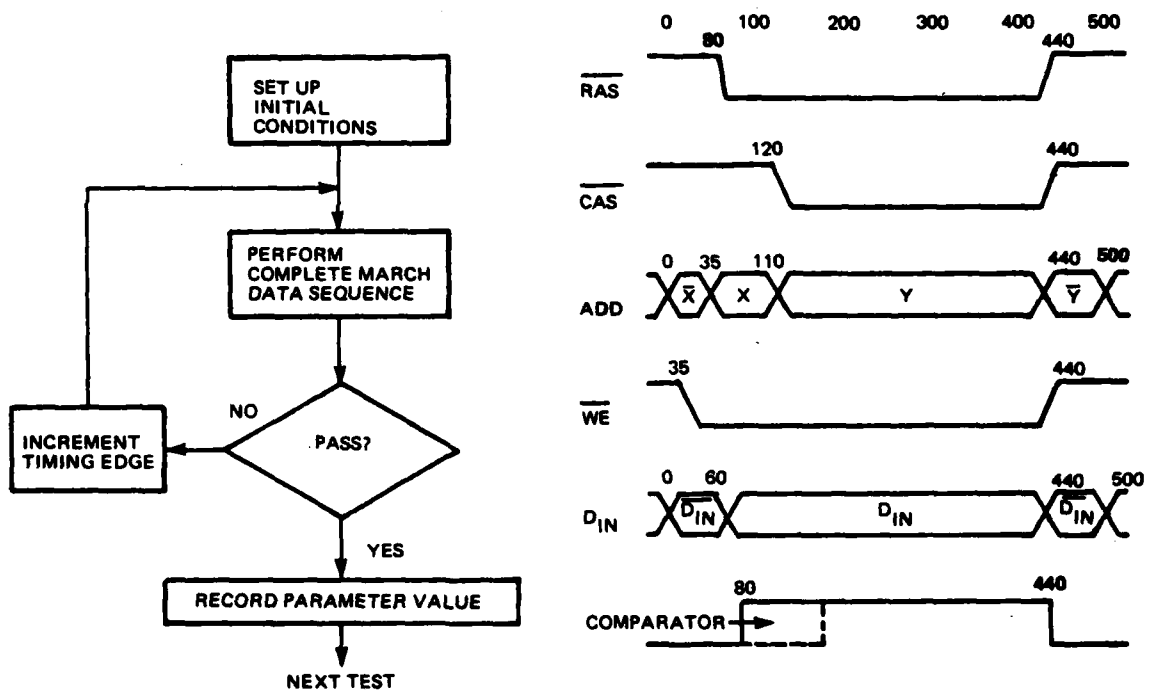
SET UP INITIAL CONDITIONS

PERFORM COMPLETE MARCH DATA SEQUENCE

PASS?

NO

INCREMENT TIMING EDGE

YES

RECORD PARAMETER VALUE

NEXT TEST

0 100 200 300 400 500

80 440

$\overline{RAS}$

120 440

$\overline{CAS}$

0 35 110 440 500

ADD $\overline{X}$ X Y $\overline{Y}$

35 440

$\overline{WE}$

0 60 440 500

$D_{IN}$ $\overline{D_{IN}}$ $D_{IN}$ $\overline{D_{IN}}$

80 440

COMPARATOR